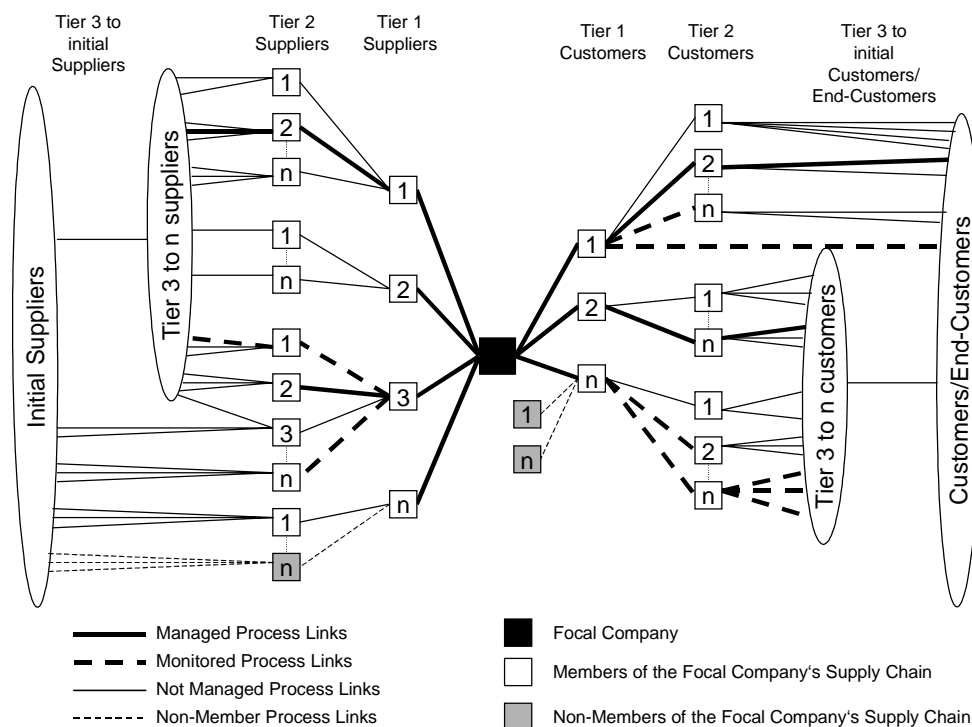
Tier 3 to initial Suppliers

Tier 2 Suppliers

Tier 1 Suppliers

Tier 1 Customers

Tier 2 Customers

Tier 3 to initial Customers/ End-Customers

Initial Suppliers

Tier 3 to n suppliers

1
2
n
1
n
1
2
3
n
1
n

1
2
3
n

1
2
n
1
n
1
2
n

1
n

Tier 3 to n customers

Customers/End-Customers

Managed Process Links
Monitored Process Links
Not Managed Process Links
Non-Member Process Links

Focal Company
Members of the Focal Company's Supply Chain
Non-Members of the Focal Company's Supply Chain